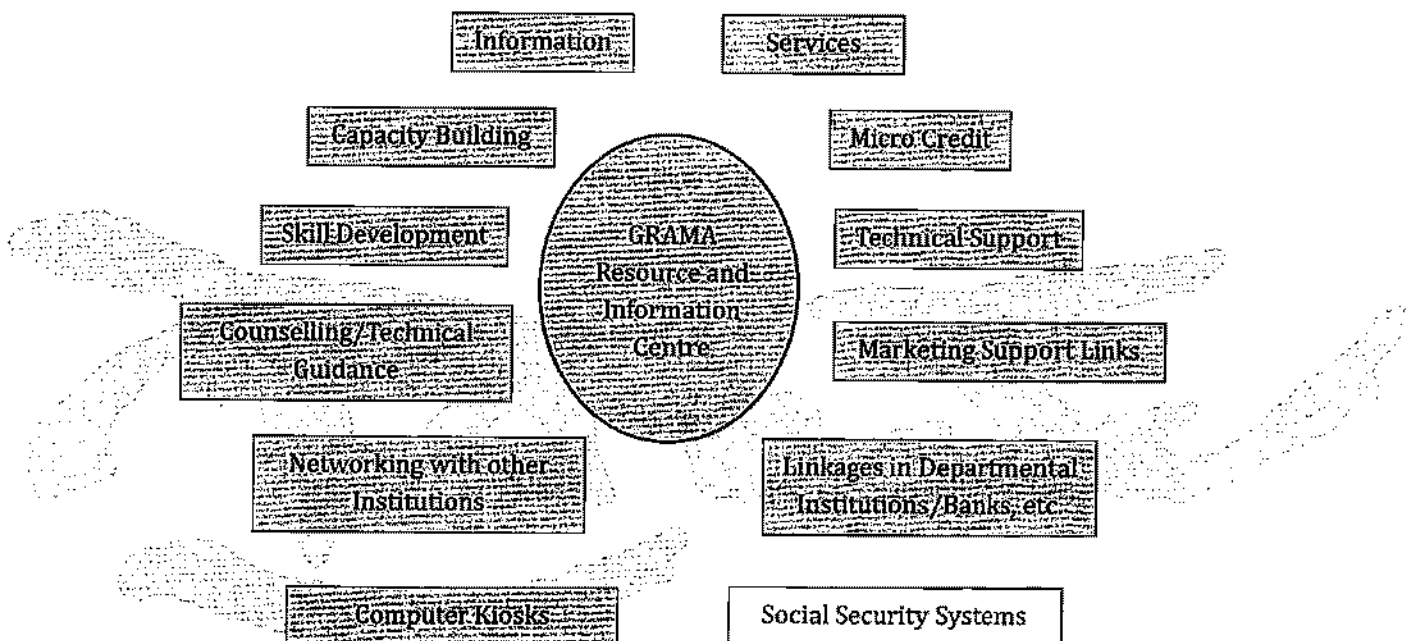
Information

Services

Capacity Building

Micro Credit

GRAMA Resource and Information Centre

Skill Development

Technical Support

Counselling/Technical Guidance

Marketing Support Links

Networking with other Institutions

Linkages in Departmental Institutions/Banks, etc.

Computer Kiosks

Social Security Systems